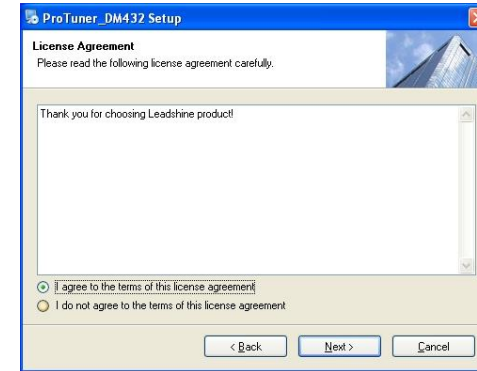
ProTuner_DM432 Setup

License Agreement
Please read the following license agreement carefully.

Thank you for choosing Leadshine product!

I agree to the terms of this license agreement
I do not agree to the terms of this license agreement

< Back
Next >
Cancel